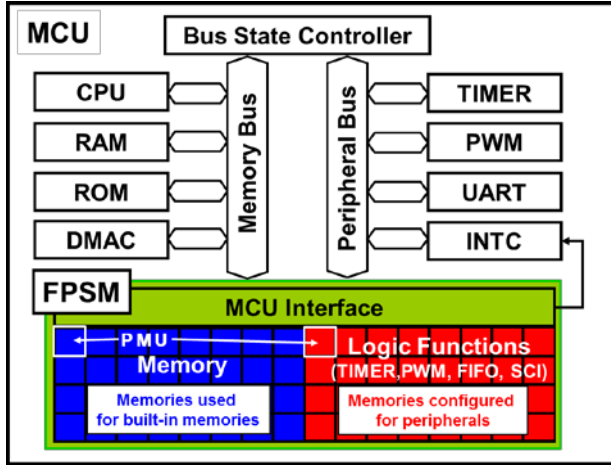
MCU

Bus State Controller

CPU

RAM

ROM

DMAC

Memory Bus

Peripheral Bus

TIMER

PWM

UART

INTC

FPSM

MCU Interface

PMU

Memory

Memories used for built-in memories

Logic Functions

(TIMER,PWM, FIFO, SCI)

Memories configured for peripherals